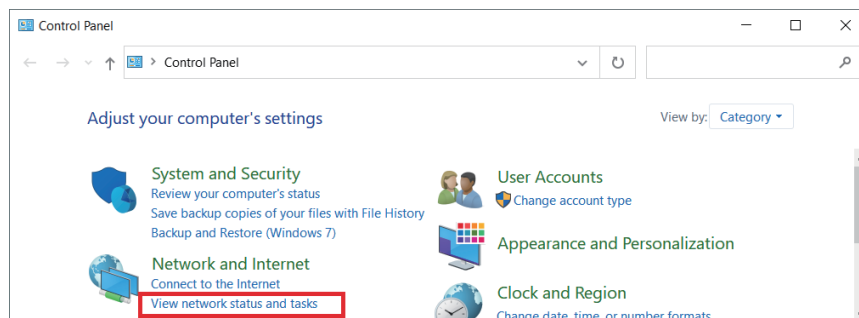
Control Panel

Control Panel

Adjust your computer's settings

View by: Category

System and Security
Review your computer's status
Save backup copies of your files with File History
Backup and Restore (Windows 7)

Network and Internet
Connect to the Internet
View network status and tasks

User Accounts
Change account type

Appearance and Personalization

Clock and Region
Change date, time, or number formats